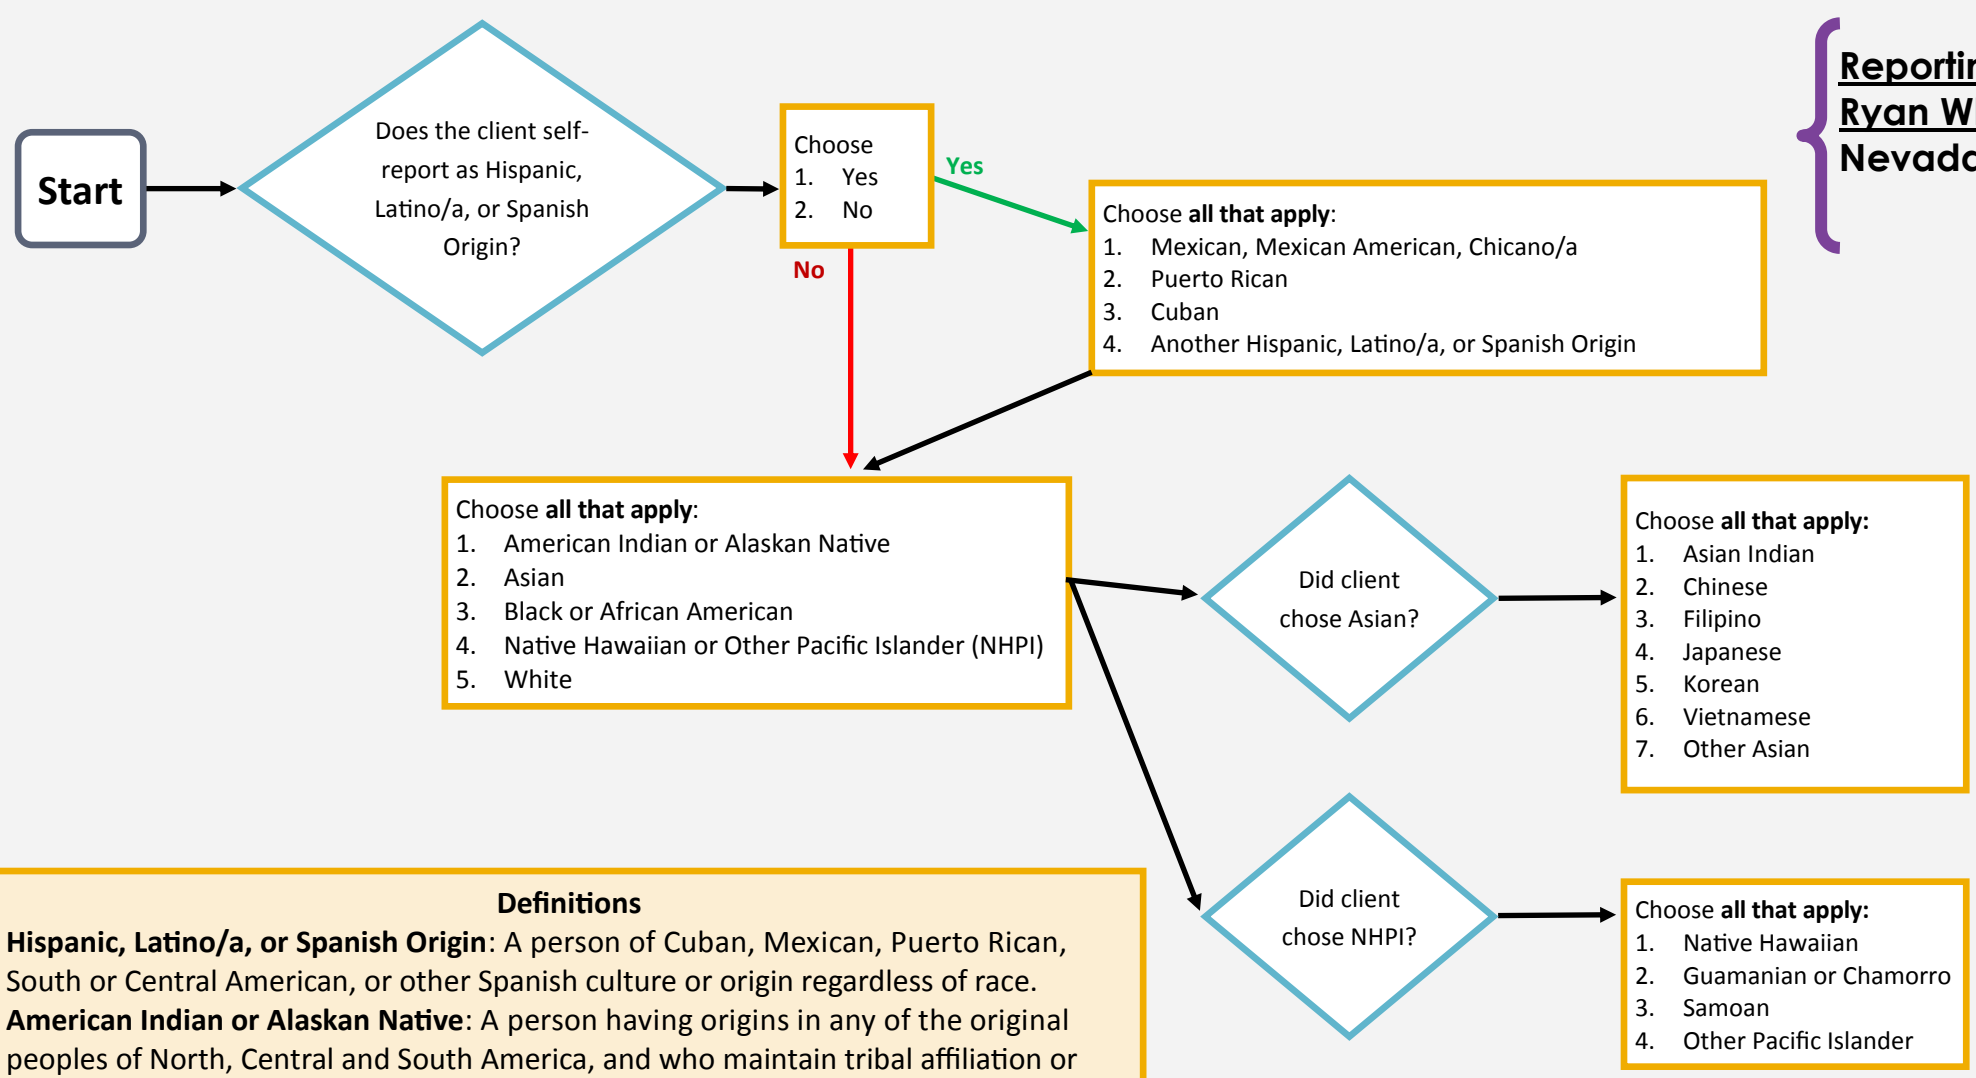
Start

Does the client self-report as Hispanic, Latino/a, or Spanish Origin?

Choose
1. Yes
2. No

Yes

No

Reportir
Ryan W
Nevada

Choose **all that apply**:
1. Mexican, Mexican American, Chicano/a
2. Puerto Rican
3. Cuban
4. Another Hispanic, Latino/a, or Spanish Origin

Choose **all that apply**:
1. American Indian or Alaskan Native
2. Asian
3. Black or African American
4. Native Hawaiian or Other Pacific Islander (NHPI)
5. White

Did client chose Asian?

Choose **all that apply:**
1. Asian Indian
2. Chinese
3. Filipino
4. Japanese
5. Korean
6. Vietnamese
7. Other Asian

Did client chose NHPI?

Choose **all that apply:**
1. Native Hawaiian
2. Guamanian or Chamorro
3. Samoan
4. Other Pacific Islander

**Definitions**
**Hispanic, Latino/a, or Spanish Origin**: A person of Cuban, Mexican, Puerto Rican, South or Central American, or other Spanish culture or origin regardless of race.
**American Indian or Alaskan Native**: A person having origins in any of the original peoples of North, Central and South America, and who maintain tribal affiliation or